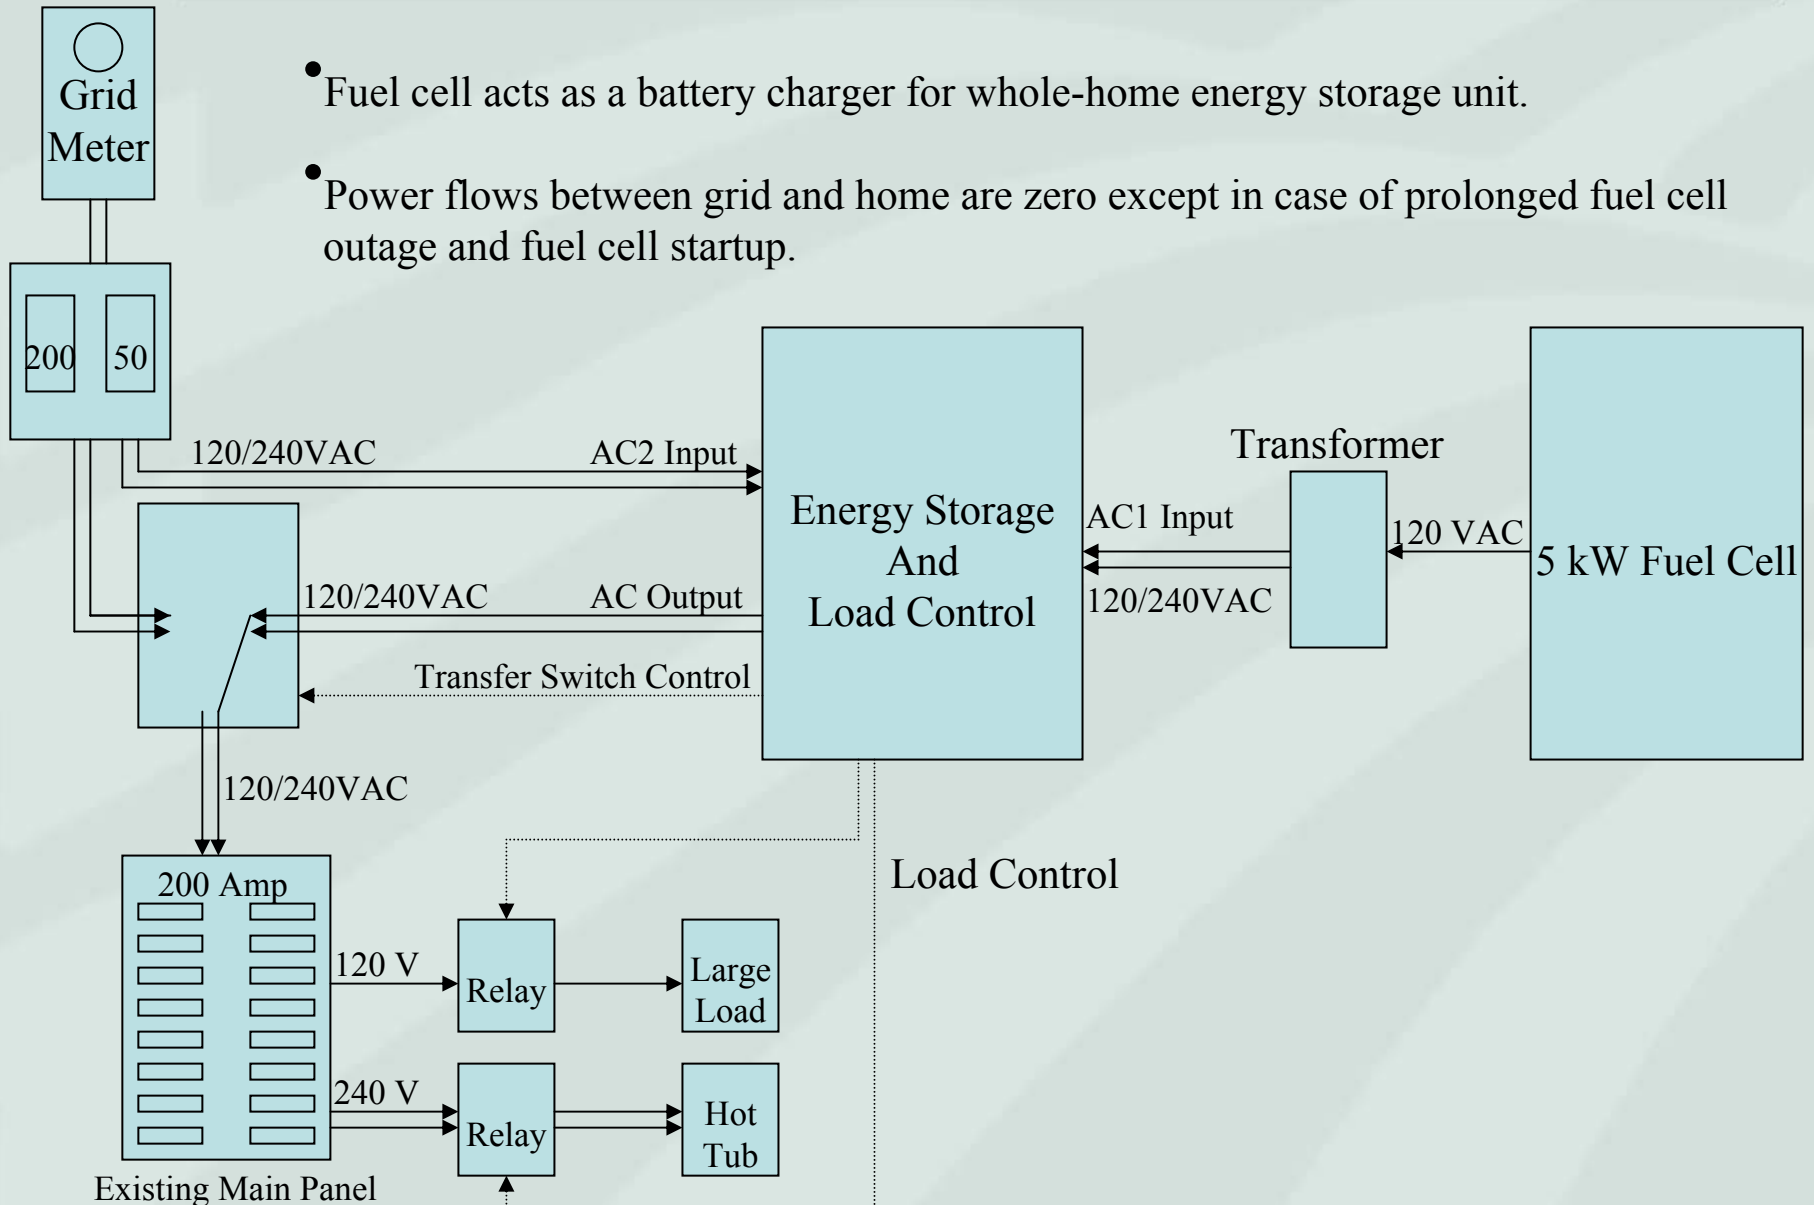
Grid Meter

• Fuel cell acts as a battery charger for whole-home energy storage unit.

• Power flows between grid and home are zero except in case of prolonged fuel cell outage and fuel cell startup.

200

50

120/240VAC

AC2 Input

Energy Storage And Load Control

Transformer

AC1 Input

120 VAC

5 kW Fuel Cell

120/240VAC

AC Output

120/240VAC

Transfer Switch Control

120/240VAC

Load Control

200 Amp

120 V

Relay

Large Load

240 V

Relay

Hot Tub

Existing Main Panel